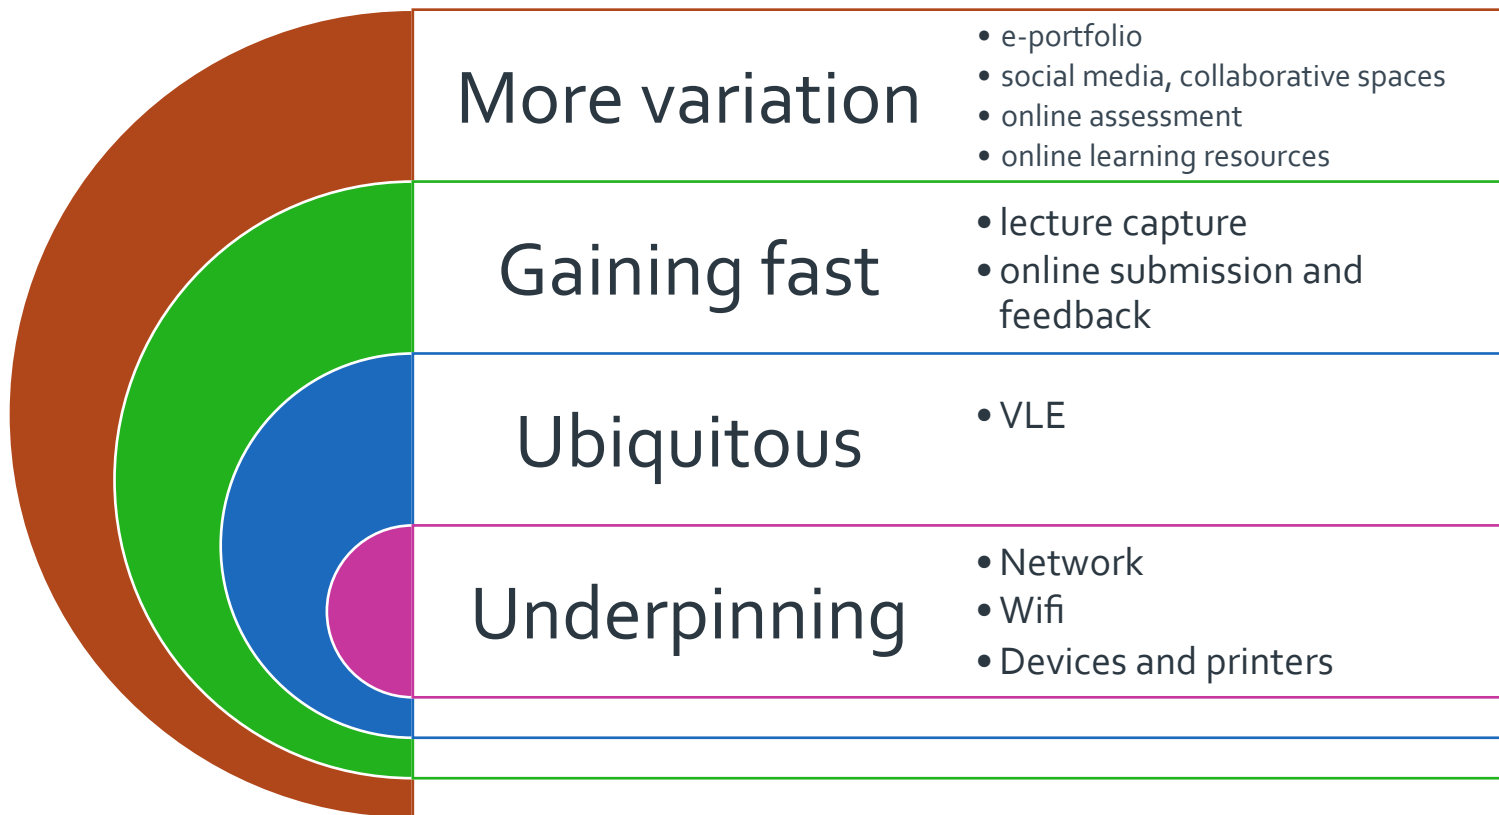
More variation

- e-portfolio
- social media, collaborative spaces
- online assessment
- online learning resources

Gaining fast

- lecture capture
- online submission and feedback

Ubiquitous

- VLE

Underpinning

- Network
- Wifi
- Devices and printers